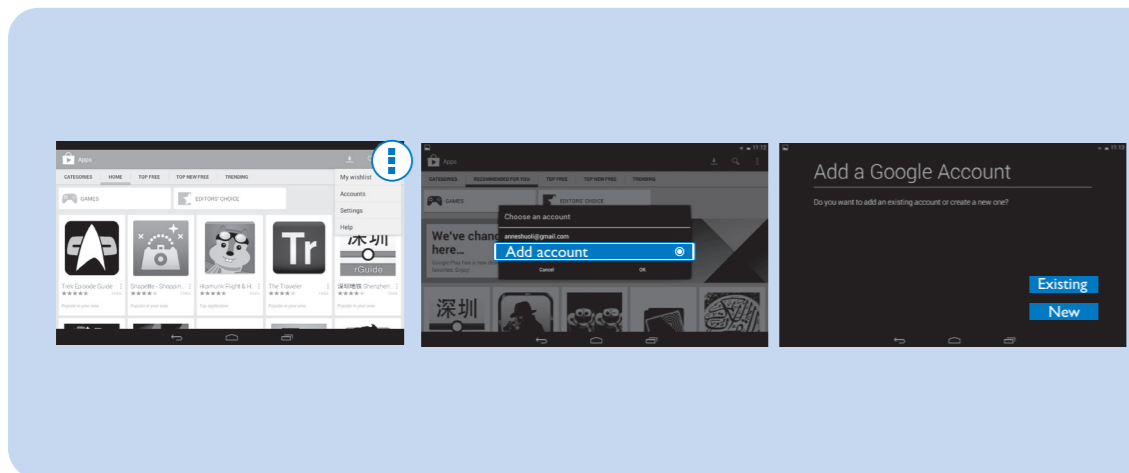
Apps

CATEGORIES HOME TOP FREE TOP NEW FREE TRENDING

GAMES

EDITORS' CHOICE

My wishlist
Accounts
Settings
Help

Trek Episode Guide
Snapette - Shoppin...
Hipmunk Flight & H...
The Traveler
深圳地铁 Shenzhen...

深圳
rGuide

Tr

Apps

CATEGORIES RECOMMENDED FOR YOU TOP FREE TOP NEW FREE TRENDING

GAMES

EDITORS' CHOICE

Choose an account
anneshuoli@gmail.com
Add account
Cancel OK

We've chang
here...

深圳

11:12

Add a Google Account

Do you want to add an existing account or create a new one?

Existing

New